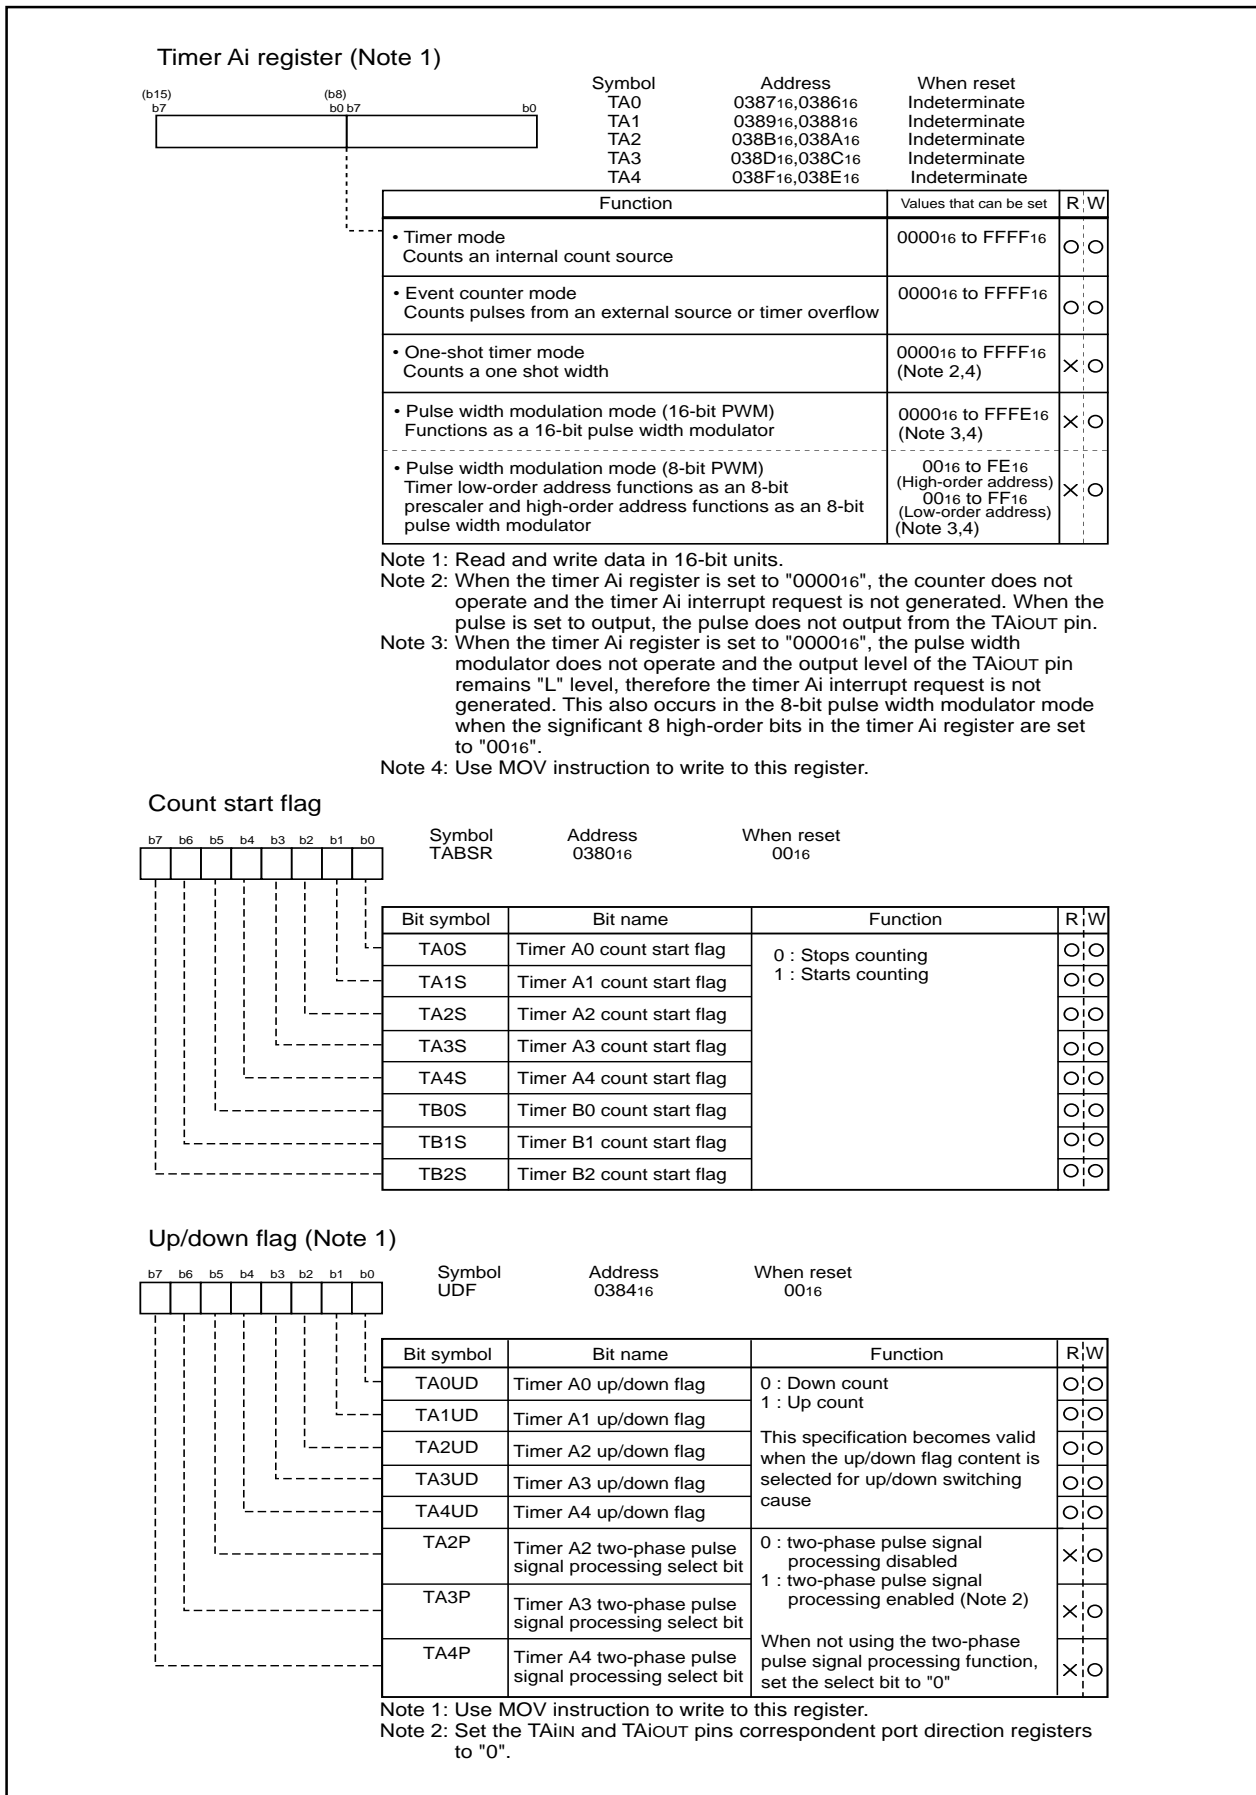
Timer Ai register (Note 1)

(b15) b7 (b8) b0 b7 b0

| Symbol | Address | When reset |
|---|---|---|
| TA0 | $0387_{16}$,$0386_{16}$ | Indeterminate |
| TA1 | $0389_{16}$,$0388_{16}$ | Indeterminate |
| TA2 | $038B_{16}$,$038A_{16}$ | Indeterminate |
| TA3 | $038D_{16}$,$038C_{16}$ | Indeterminate |
| TA4 | $038F_{16}$,$038E_{16}$ | Indeterminate |

| Function | Values that can be set | R | W |
|---|---|---|---|
| • Timer mode Counts an internal count source | $0000_{16}$ to $FFFF_{16}$ | ○ | ○ |
| • Event counter mode Counts pulses from an external source or timer overflow | $0000_{16}$ to $FFFF_{16}$ | ○ | ○ |
| • One-shot timer mode Counts a one shot width | $0000_{16}$ to $FFFF_{16}$ (Note 2,4) | × | ○ |
| • Pulse width modulation mode (16-bit PWM) Functions as a 16-bit pulse width modulator | $0000_{16}$ to $FFFE_{16}$ (Note 3,4) | × | ○ |
| • Pulse width modulation mode (8-bit PWM) Timer low-order address functions as an 8-bit prescaler and high-order address functions as an 8-bit pulse width modulator | $00_{16}$ to $FE_{16}$ (High-order address) $00_{16}$ to $FF_{16}$ (Low-order address) (Note 3,4) | × | ○ |

Note 1: Read and write data in 16-bit units.
Note 2: When the timer Ai register is set to "$0000_{16}$", the counter does not operate and the timer Ai interrupt request is not generated. When the pulse is set to output, the pulse does not output from the TAiOUT pin.
Note 3: When the timer Ai register is set to "$0000_{16}$", the pulse width modulator does not operate and the output level of the TAiOUT pin remains "L" level, therefore the timer Ai interrupt request is not generated. This also occurs in the 8-bit pulse width modulator mode when the significant 8 high-order bits in the timer Ai register are set to "$00_{16}$".
Note 4: Use MOV instruction to write to this register.

Count start flag

b7 b6 b5 b4 b3 b2 b1 b0

| Symbol | Address | When reset |
|---|---|---|
| TABSR | $0380_{16}$ | $00_{16}$ |

| Bit symbol | Bit name | Function | R | W |
|---|---|---|---|---|
| TA0S | Timer A0 count start flag | 0 : Stops counting 1 : Starts counting | ○ | ○ |
| TA1S | Timer A1 count start flag | | ○ | ○ |
| TA2S | Timer A2 count start flag | | ○ | ○ |
| TA3S | Timer A3 count start flag | | ○ | ○ |
| TA4S | Timer A4 count start flag | | ○ | ○ |
| TB0S | Timer B0 count start flag | | ○ | ○ |
| TB1S | Timer B1 count start flag | | ○ | ○ |
| TB2S | Timer B2 count start flag | | ○ | ○ |

Up/down flag (Note 1)

b7 b6 b5 b4 b3 b2 b1 b0

| Symbol | Address | When reset |
|---|---|---|
| UDF | $0384_{16}$ | $00_{16}$ |

| Bit symbol | Bit name | Function | R | W |
|---|---|---|---|---|
| TA0UD | Timer A0 up/down flag | 0 : Down count 1 : Up count This specification becomes valid when the up/down flag content is selected for up/down switching cause | ○ | ○ |
| TA1UD | Timer A1 up/down flag | | ○ | ○ |
| TA2UD | Timer A2 up/down flag | | ○ | ○ |
| TA3UD | Timer A3 up/down flag | | ○ | ○ |
| TA4UD | Timer A4 up/down flag | | ○ | ○ |
| TA2P | Timer A2 two-phase pulse signal processing select bit | 0 : two-phase pulse signal processing disabled 1 : two-phase pulse signal processing enabled (Note 2) When not using the two-phase pulse signal processing function, set the select bit to "0" | × | ○ |
| TA3P | Timer A3 two-phase pulse signal processing select bit | | × | ○ |
| TA4P | Timer A4 two-phase pulse signal processing select bit | | × | ○ |

Note 1: Use MOV instruction to write to this register.
Note 2: Set the TAiIN and TAiOUT pins correspondent port direction registers to "0".